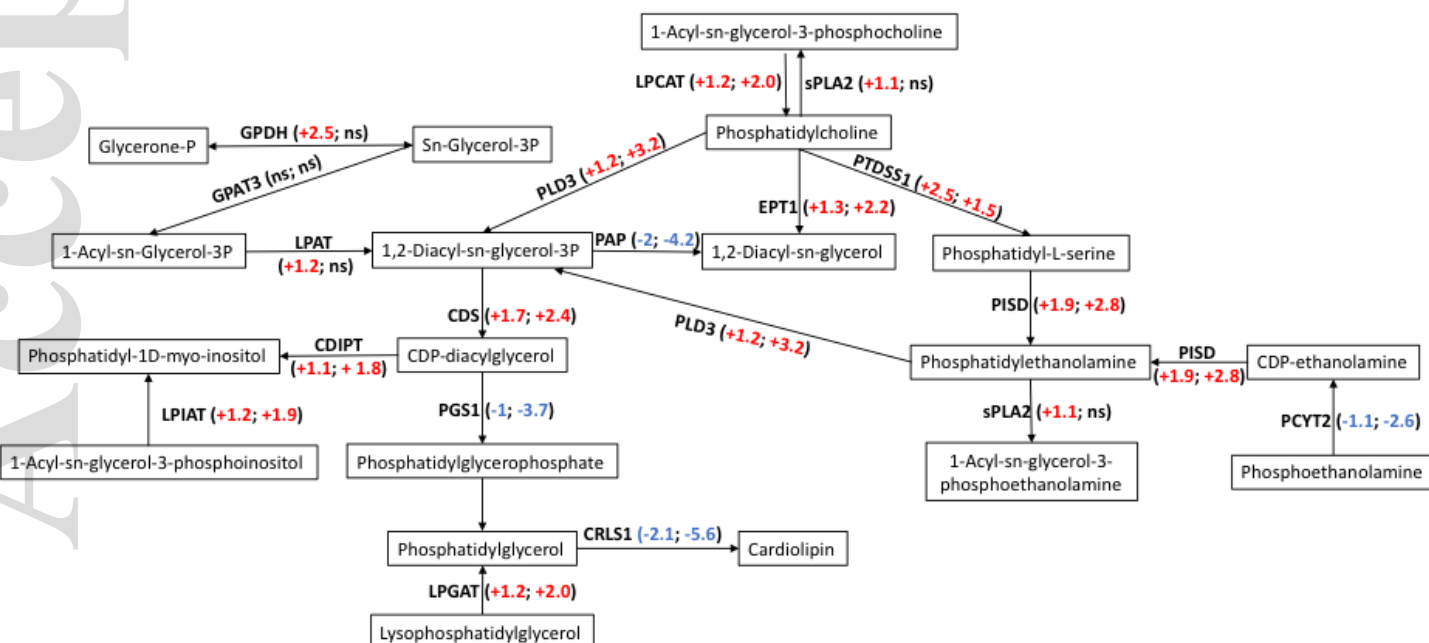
1-Acyl-sn-glycerol-3-phosphocholine

LPCAT (+1.2; +2.0)

sPLA2 (+1.1; ns)

Glycerone-P

GPDH (+2.5; ns)

Sn-Glycerol-3P

Phosphatidylcholine

GPAT3 (ns; ns)

PLD3 (+1.2; +3.2)

PTDSS1 (+2.5; +1.5)

EPT1 (+1.3; +2.2)

1-Acyl-sn-Glycerol-3P

LPAT (+1.2; ns)

1,2-Diacyl-sn-glycerol-3P

PAP (-2; -4.2)

1,2-Diacyl-sn-glycerol

Phosphatidyl-L-serine

CDS (+1.7; +2.4)

PISD (+1.9; +2.8)

PLD3 (+1.2; +3.2)

Phosphatidyl-1D-myo-inositol

CDIPT (+1.1; + 1.8)

CDP-diacylglycerol

Phosphatidylethanolamine

PISD (+1.9; +2.8)

CDP-ethanolamine

LPIAT (+1.2; +1.9)

PGS1 (-1; -3.7)

sPLA2 (+1.1; ns)

PCYT2 (-1.1; -2.6)

1-Acyl-sn-glycerol-3-phosphoinositol

Phosphatidylglycerophosphate

1-Acyl-sn-glycerol-3-phosphoethanolamine

Phosphoethanolamine

Phosphatidylglycerol

CRLS1 (-2.1; -5.6)

Cardiolipin

LPGAT (+1.2; +2.0)

Lysophosphatidylglycerol